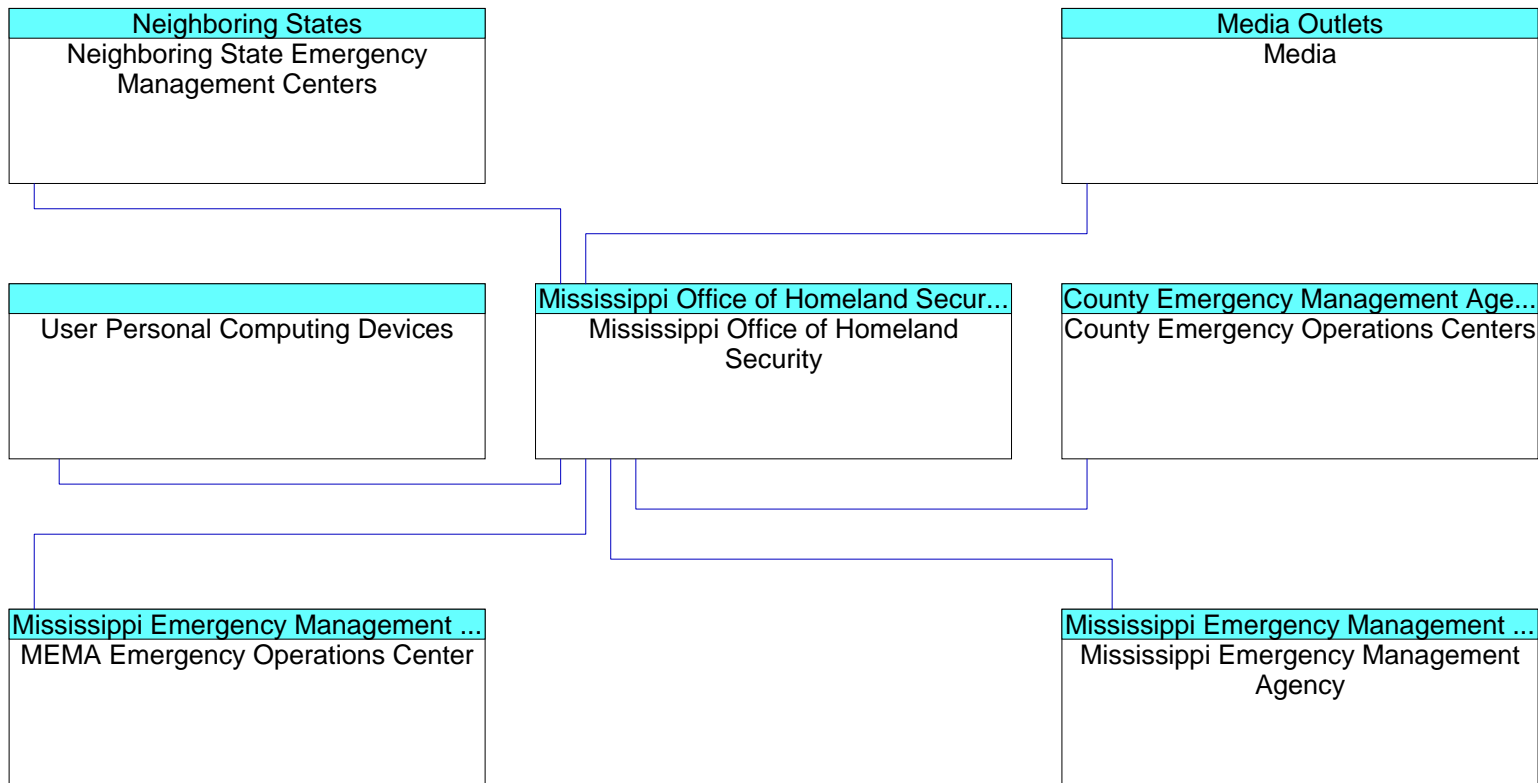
Neighboring States
Neighboring State Emergency Management Centers

Media Outlets
Media

User Personal Computing Devices

Mississippi Office of Homeland Secur...
Mississippi Office of Homeland Security

County Emergency Management Age...
County Emergency Operations Centers

Mississippi Emergency Management ...
MEMA Emergency Operations Center

Mississippi Emergency Management ...
Mississippi Emergency Management Agency